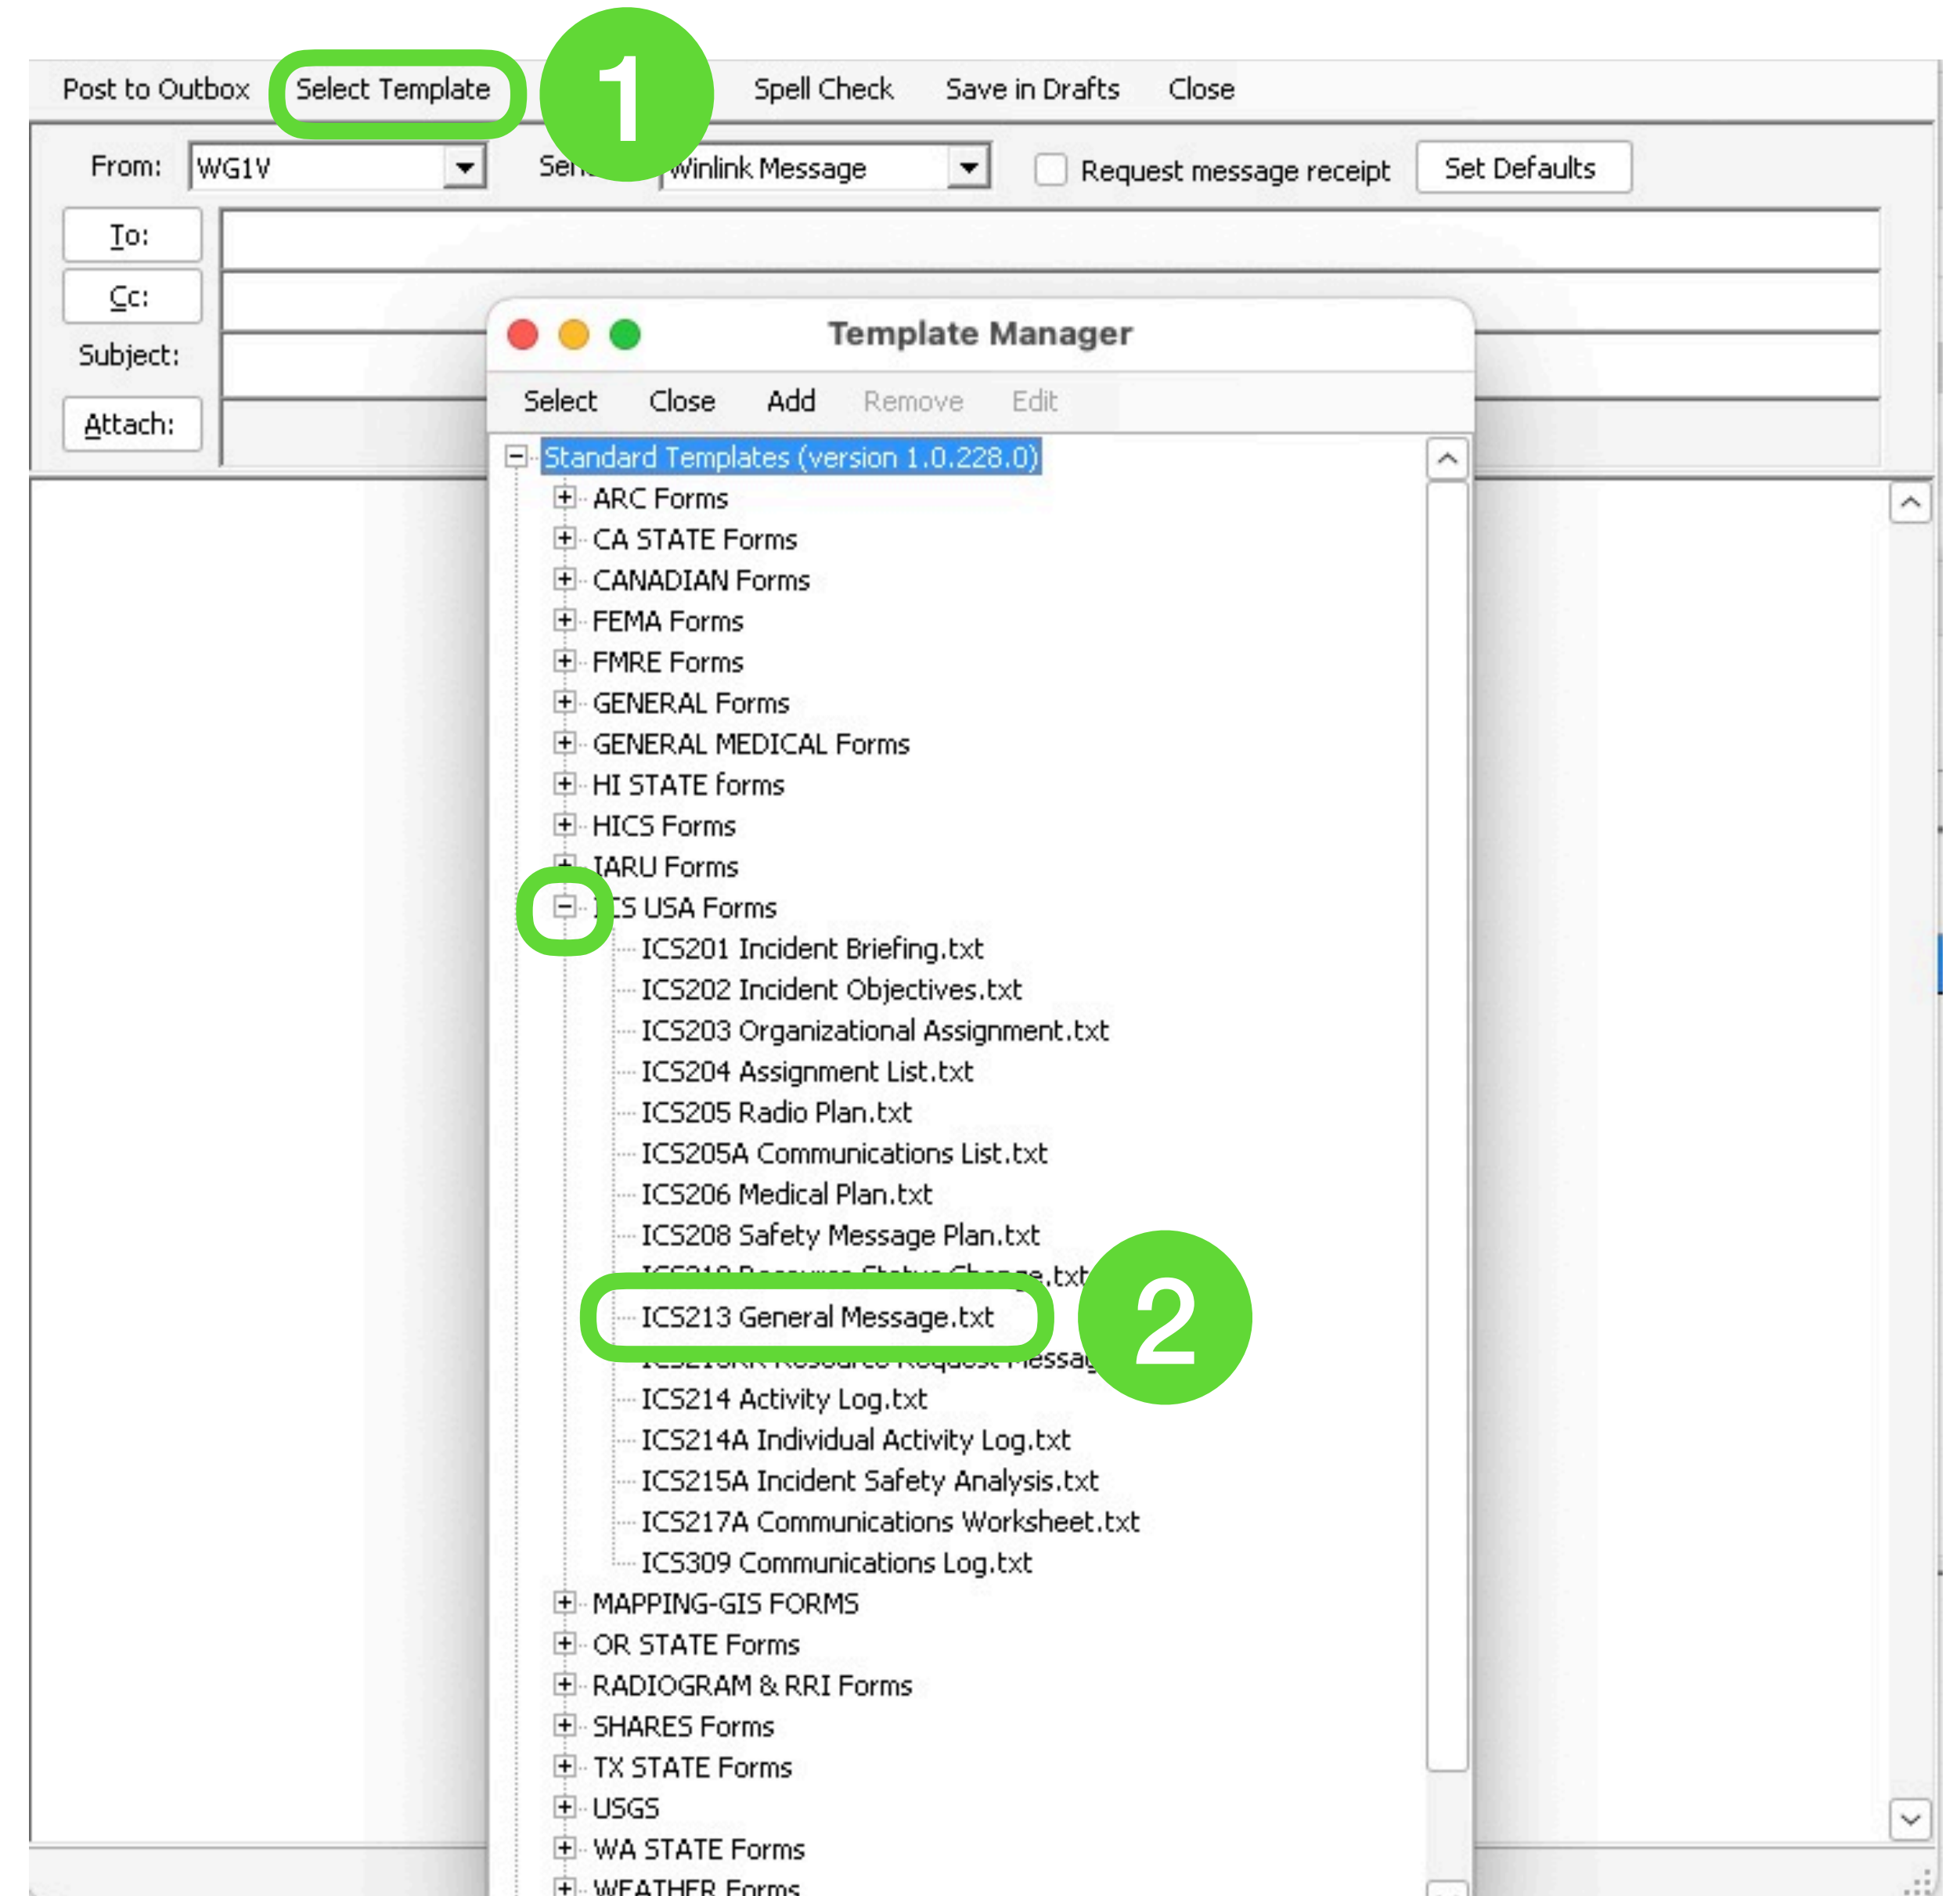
Post to Outbox Select Template 1 Spell Check Save in Drafts Close

From: WG1V Sen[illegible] Winlink Message Request message receipt Set Defaults

To:
Cc:
Subject:
Attach:

Template Manager

Select Close Add Remove Edit

Standard Templates (version 1.0.228.0)
ARC Forms
CA STATE Forms
CANADIAN Forms
FEMA Forms
FMRE Forms
GENERAL Forms
GENERAL MEDICAL Forms
HI STATE forms
HICS Forms
IARU Forms
I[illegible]S USA Forms
ICS201 Incident Briefing.txt
ICS202 Incident Objectives.txt
ICS203 Organizational Assignment.txt
ICS204 Assignment List.txt
ICS205 Radio Plan.txt
ICS205A Communications List.txt
ICS206 Medical Plan.txt
ICS208 Safety Message Plan.txt
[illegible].txt
ICS213 General Message.txt 2
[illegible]
ICS214 Activity Log.txt
ICS214A Individual Activity Log.txt
ICS215A Incident Safety Analysis.txt
ICS217A Communications Worksheet.txt
ICS309 Communications Log.txt
MAPPING-GIS FORMS
OR STATE Forms
RADIOGRAM & RRI Forms
SHARES Forms
TX STATE Forms
USGS
WA STATE Forms
WEATHER Forms